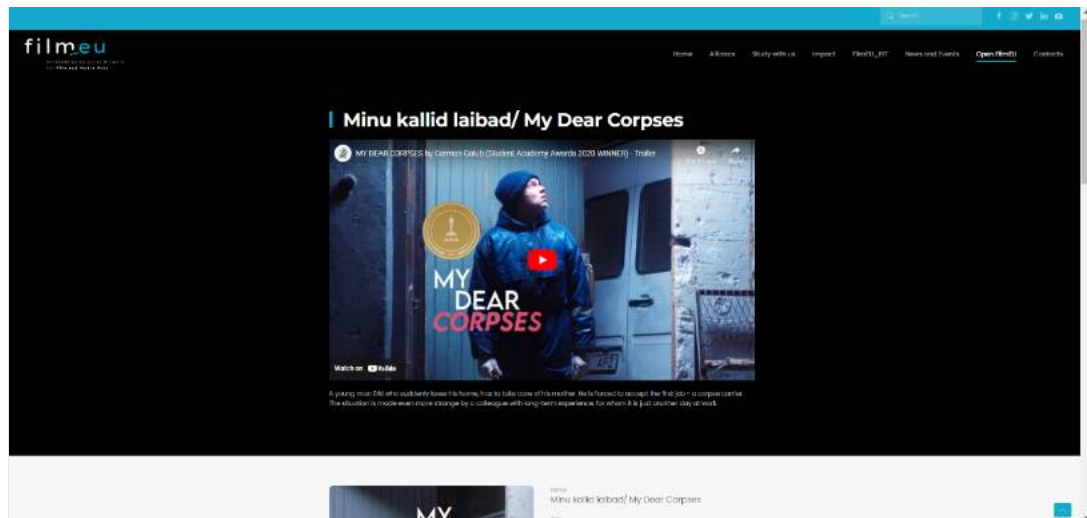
Search

film.eu

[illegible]

Home Alliance Study with us Impact FilmEU_RIT News and Events Open FilmEU Contacts

Minu kallid laibad/ My Dear Corpses

MY DEAR CORPSES by German Golub (Student Academy Awards 2020 WINNER) - Trailer

Watch later Share

MY DEAR CORPSES

Watch on YouTube

A young man Erik who suddenly loses his home, has to take care of his mother. He is forced to accept the first job – a corpse carrier. The situation is made even more strange by a colleague with long-term experience for whom it is just another day at work.

Name
Minu kallid laibad/ My Dear Corpses

MY